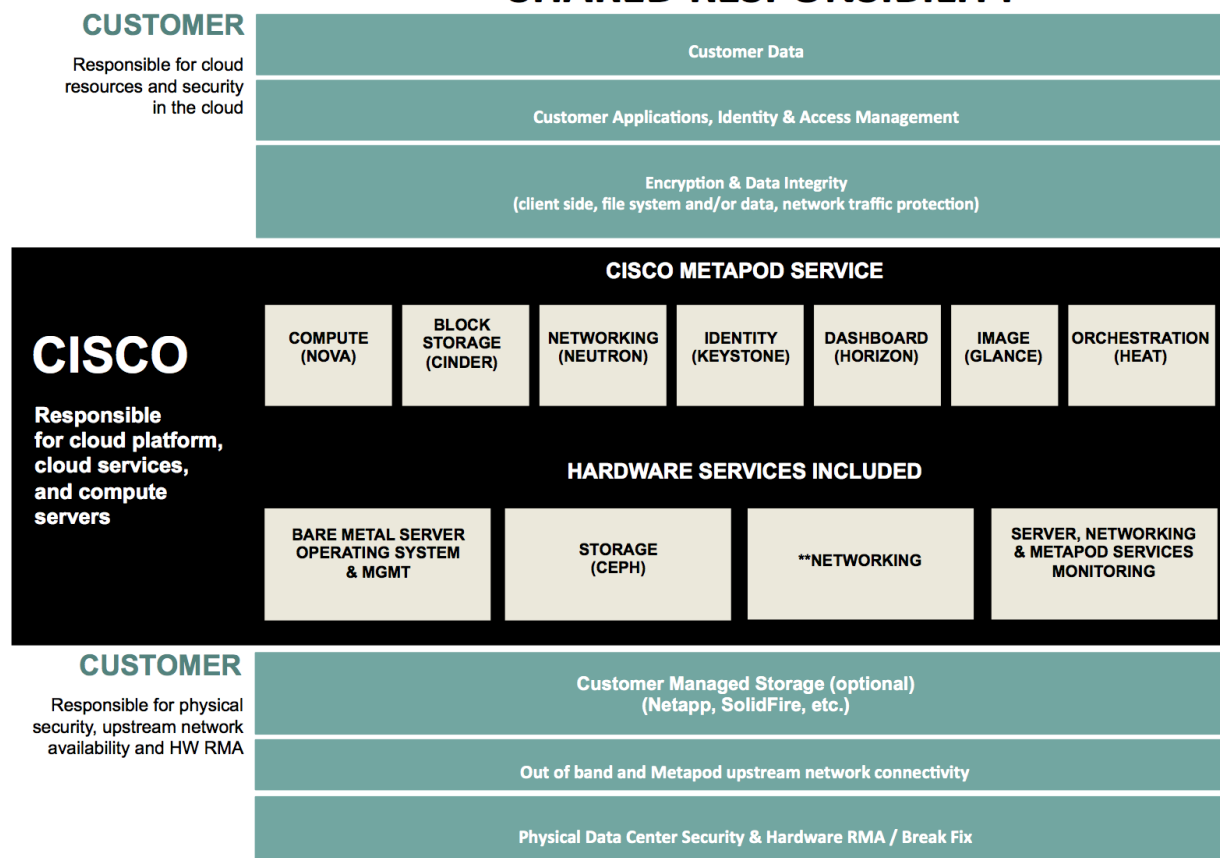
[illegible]

CUSTOMER

Responsible for cloud resources and security in the cloud

Customer Data

Customer Applications, Identity & Access Management

Encryption & Data Integrity
(client side, file system and/or data, network traffic protection)

CISCO

Responsible for cloud platform, cloud services, and compute servers

CISCO METAPOD SERVICE

COMPUTE (NOVA)

BLOCK STORAGE (CINDER)

NETWORKING (NEUTRON)

IDENTITY (KEYSTONE)

DASHBOARD (HORIZON)

IMAGE (GLANCE)

ORCHESTRATION (HEAT)

HARDWARE SERVICES INCLUDED

BARE METAL SERVER OPERATING SYSTEM & MGMT

STORAGE (CEPH)

**NETWORKING

SERVER, NETWORKING & METAPOD SERVICES MONITORING

CUSTOMER

Responsible for physical security, upstream network availability and HW RMA

Customer Managed Storage (optional)
(Netapp, SolidFire, etc.)

Out of band and Metapod upstream network connectivity

Physical Data Center Security & Hardware RMA / Break Fix